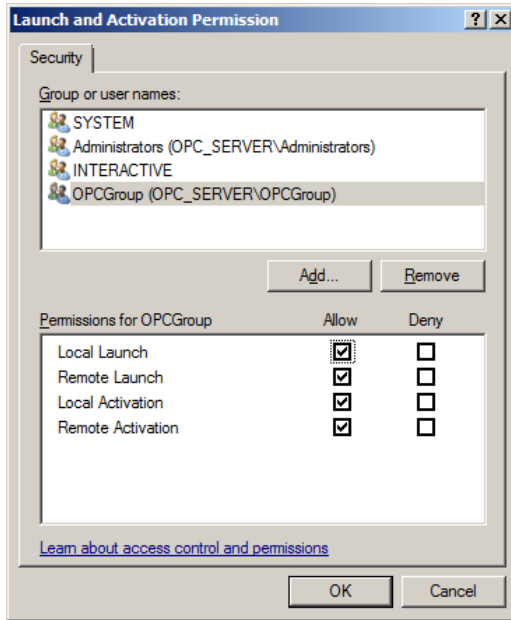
Launch and Activation Permission

?
X

Security

Group or user names:

SYSTEM
Administrators (OPC_SERVER\Administrators)
INTERACTIVE
OPCGroup (OPC_SERVER\OPCGroup)

Add...
Remove

| Permissions for OPCGroup | Allow | Deny |
|---|---|---|
| Local Launch | ☑ | ☐ |
| Remote Launch | ☑ | ☐ |
| Local Activation | ☑ | ☐ |
| Remote Activation | ☑ | ☐ |

Learn about access control and permissions

OK
Cancel